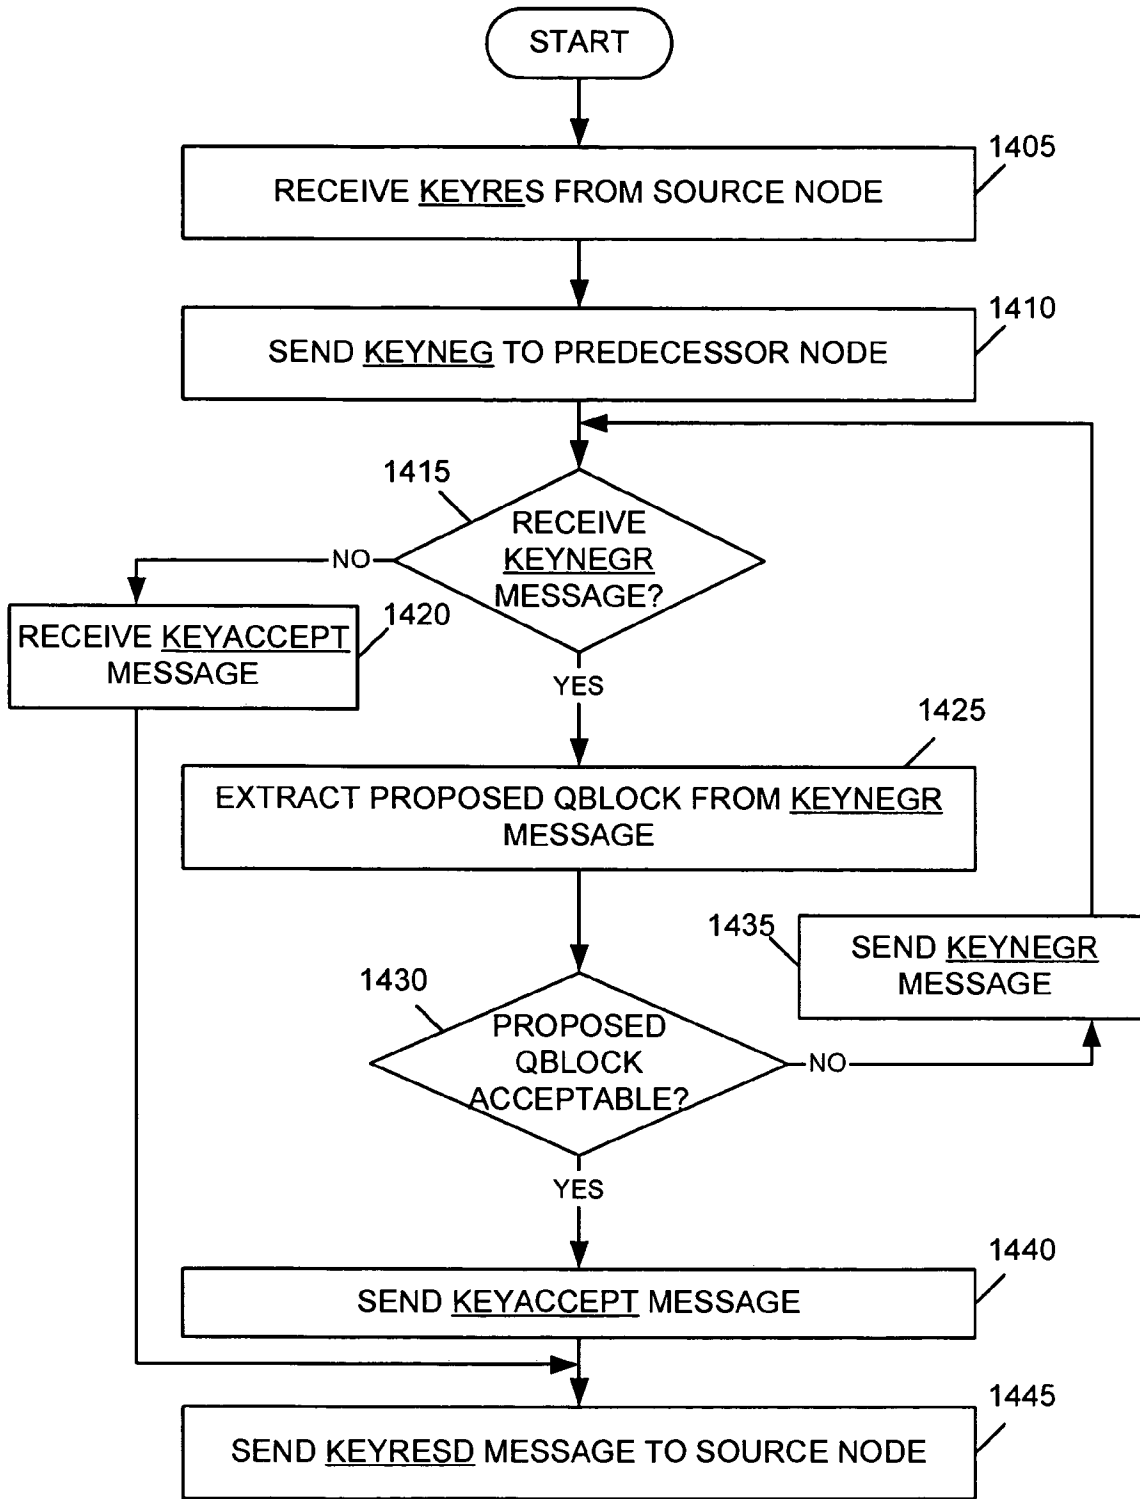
START

1405
RECEIVE KEYRES FROM SOURCE NODE

1410
SEND KEYNEG TO PREDECESSOR NODE

1415
RECEIVE KEYNEGR MESSAGE?

NO

1420
RECEIVE KEYACCEPT MESSAGE

YES

1425
EXTRACT PROPOSED QBLOCK FROM KEYNEGR MESSAGE

1435
SEND KEYNEGR MESSAGE

1430
PROPOSED QBLOCK ACCEPTABLE?

NO

YES

1440
SEND KEYACCEPT MESSAGE

1445
SEND KEYRESD MESSAGE TO SOURCE NODE